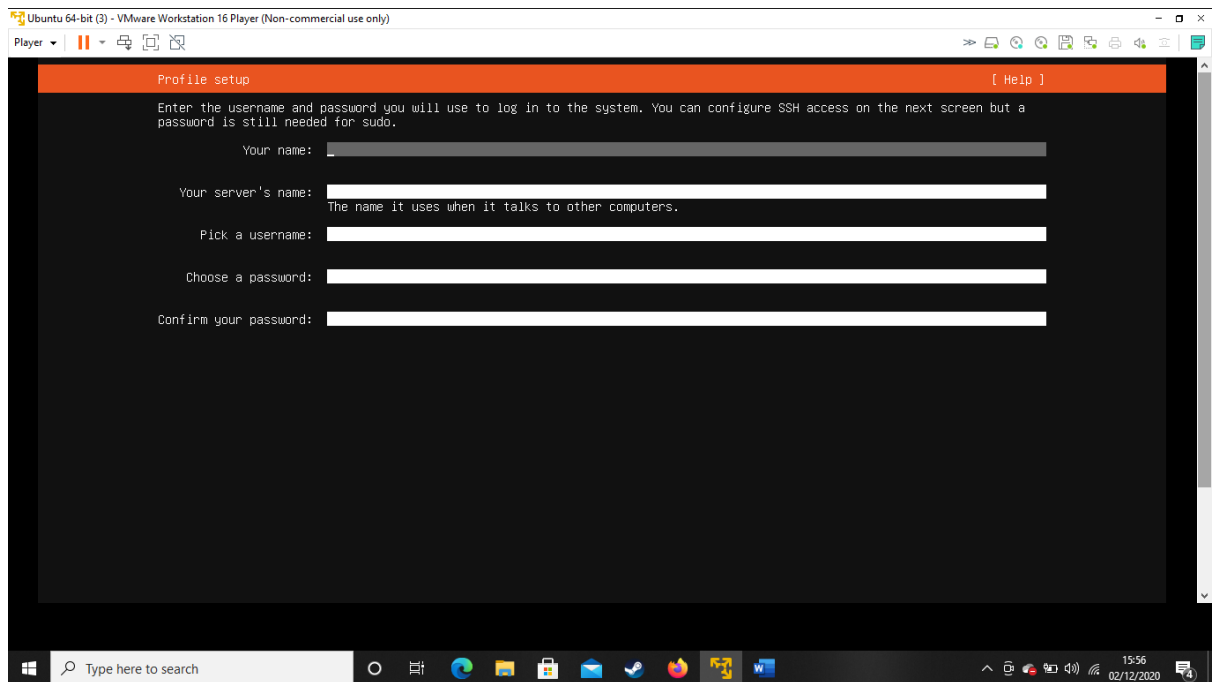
Ubuntu 64-bit (3) - VMware Workstation 16 Player (Non-commercial use only)

Player

Profile setup [ Help ]

Enter the username and password you will use to log in to the system. You can configure SSH access on the next screen but a password is still needed for sudo.

Your name: _

Your server's name:
The name it uses when it talks to other computers.

Pick a username:

Choose a password:

Confirm your password:

Type here to search

15:56
02/12/2020

4